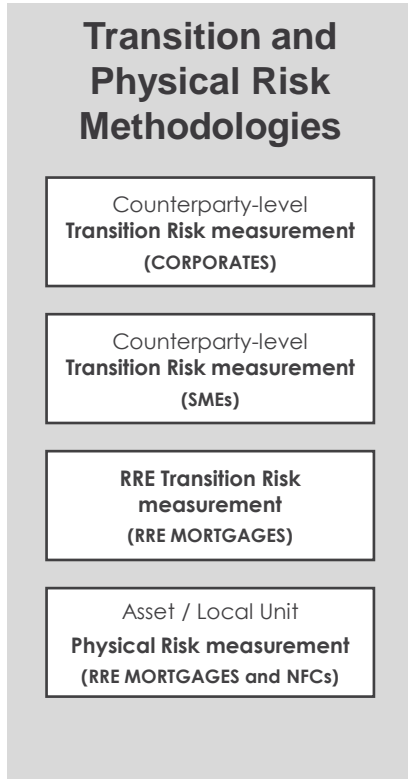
Transition and Physical Risk Methodologies

Counterparty-level
Transition Risk measurement
(CORPORATES)

Counterparty-level
Transition Risk measurement
(SMEs)

RRE Transition Risk measurement
(RRE MORTGAGES)

Asset / Local Unit
Physical Risk measurement
(RRE MORTGAGES and NFCs)